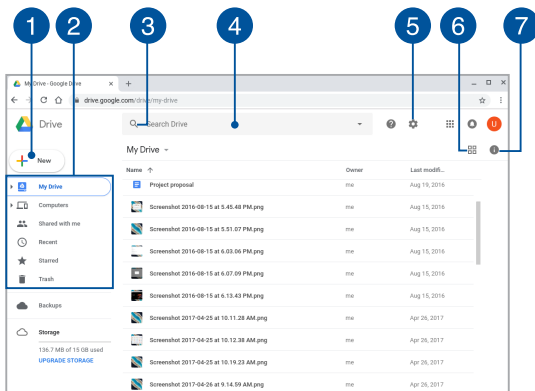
1 2 3 4 5 6 7

My Drive - Google Drive ×  +

drive.google.com/drive/my-drive

Drive

Search Drive

U

New

My Drive

Name ↑ | Owner | Last modifi...

My Drive
Computers
Shared with me
Recent
Starred
Trash

Backups

Storage
136.7 MB of 15 GB used
UPGRADE STORAGE

| Name | Owner | Last modifi... |
|---|---|---|
| Project proposal | me | Aug 19, 2016 |
| Screenshot 2016-08-15 at 5.45.48 PM.png | me | Aug 15, 2016 |
| Screenshot 2016-08-15 at 5.51.07 PM.png | me | Aug 15, 2016 |
| Screenshot 2016-08-15 at 6.03.06 PM.png | me | Aug 15, 2016 |
| Screenshot 2016-08-15 at 6.07.09 PM.png | me | Aug 15, 2016 |
| Screenshot 2016-08-15 at 6.13.43 PM.png | me | Aug 15, 2016 |
| Screenshot 2017-04-25 at 10.11.28 AM.png | me | Apr 26, 2017 |
| Screenshot 2017-04-25 at 10.12.38 AM.png | me | Apr 26, 2017 |
| Screenshot 2017-04-25 at 10.19.23 AM.png | me | Apr 26, 2017 |
| Screenshot 2017-04-26 at 9.14.59 AM.png | me | Apr 26, 2017 |